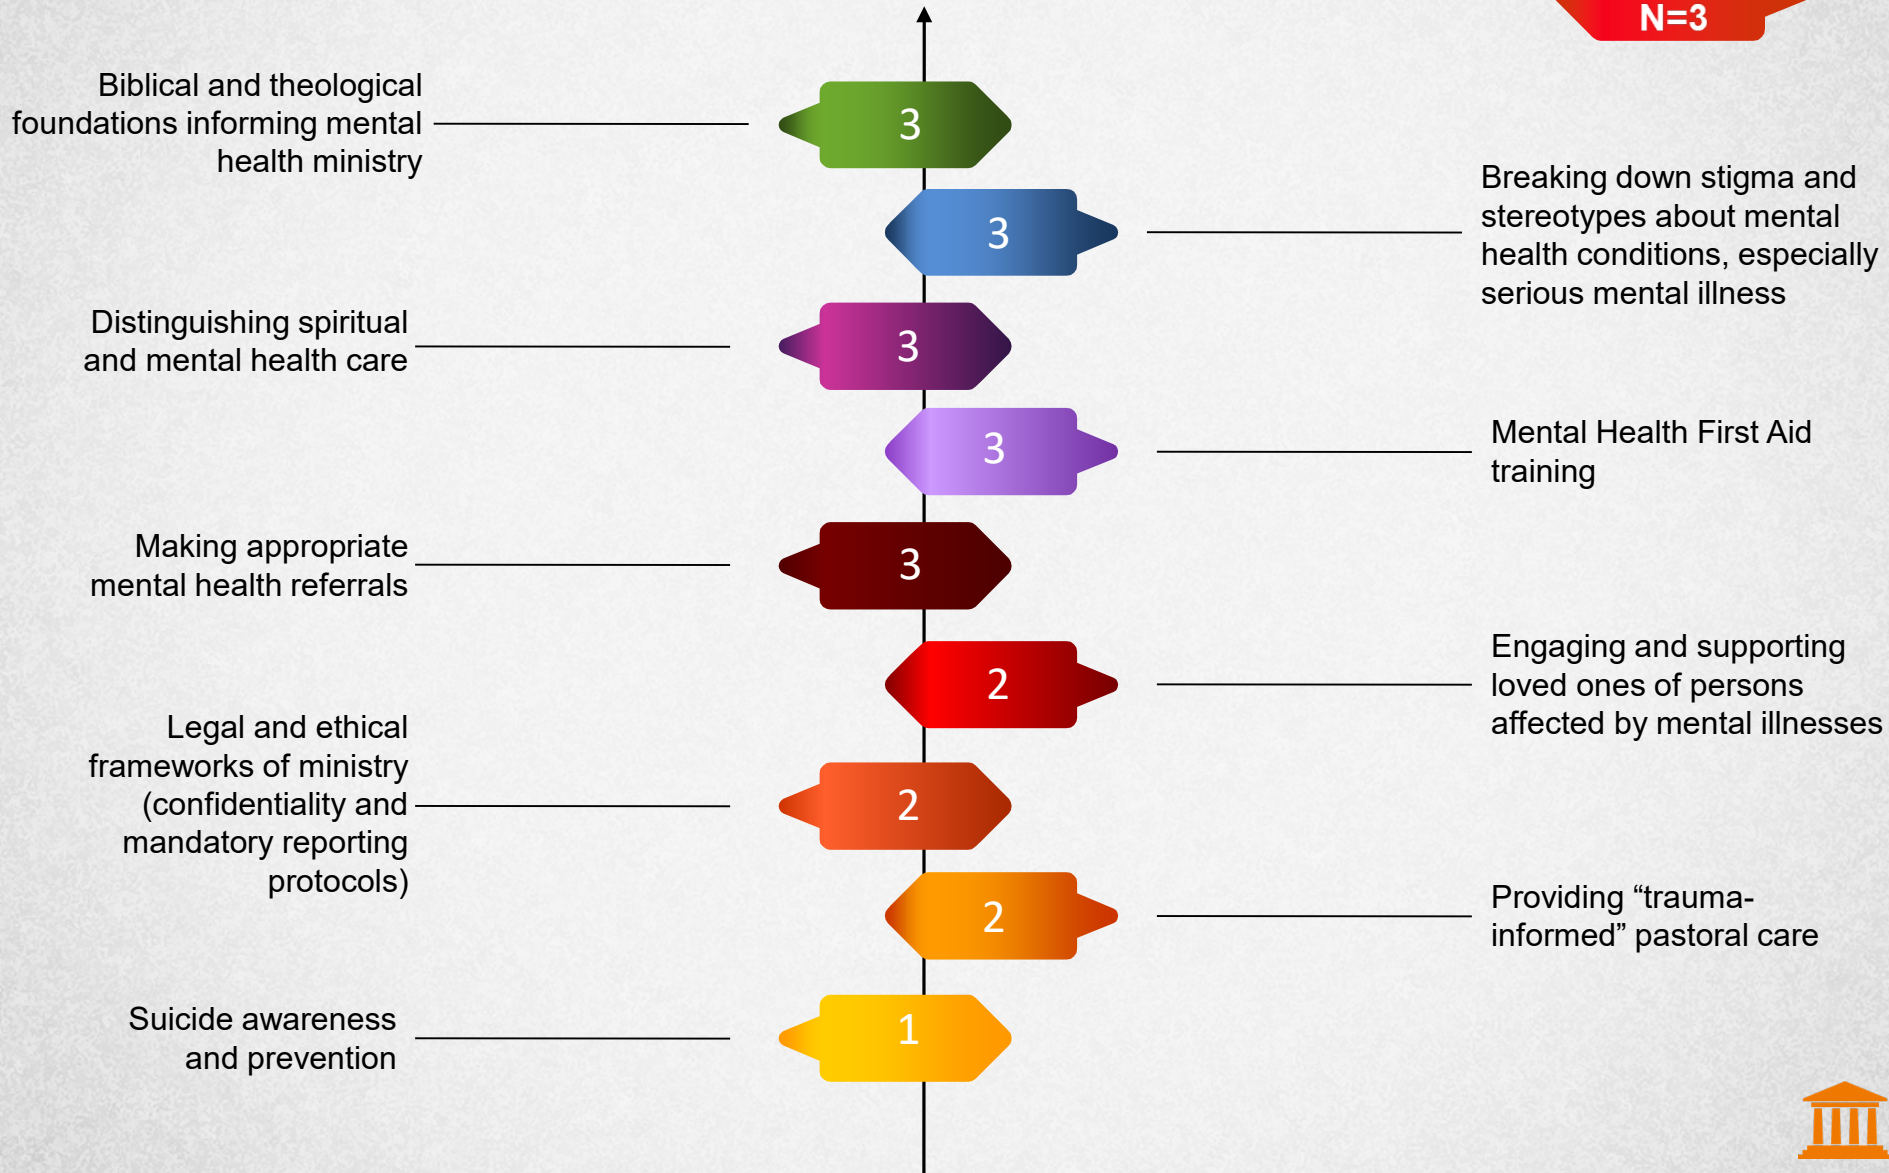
N=3

Biblical and theological foundations informing mental health ministry

3

3

Breaking down stigma and stereotypes about mental health conditions, especially serious mental illness

Distinguishing spiritual and mental health care

3

3

Mental Health First Aid training

Making appropriate mental health referrals

3

2

Engaging and supporting loved ones of persons affected by mental illnesses

Legal and ethical frameworks of ministry (confidentiality and mandatory reporting protocols)

2

2

Providing “trauma-informed” pastoral care

Suicide awareness and prevention

1